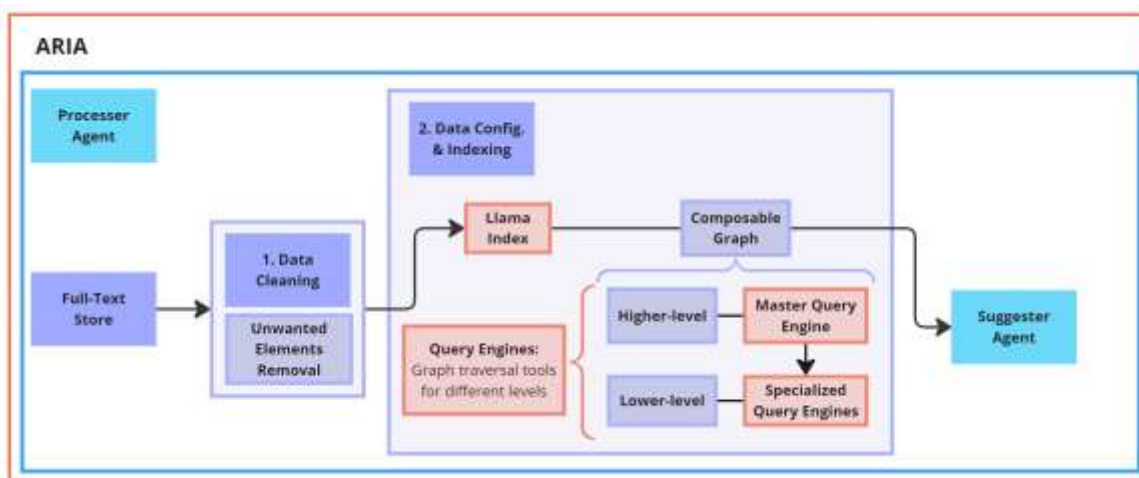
ARIA

Processer Agent

Full-Text Store

1. Data Cleaning

Unwanted Elements Removal

2. Data Config. & Indexing

Llama Index

Composable Graph

Query Engines: Graph traversal tools for different levels

Higher-level

Master Query Engine

Lower-level

Specialized Query Engines

Suggester Agent